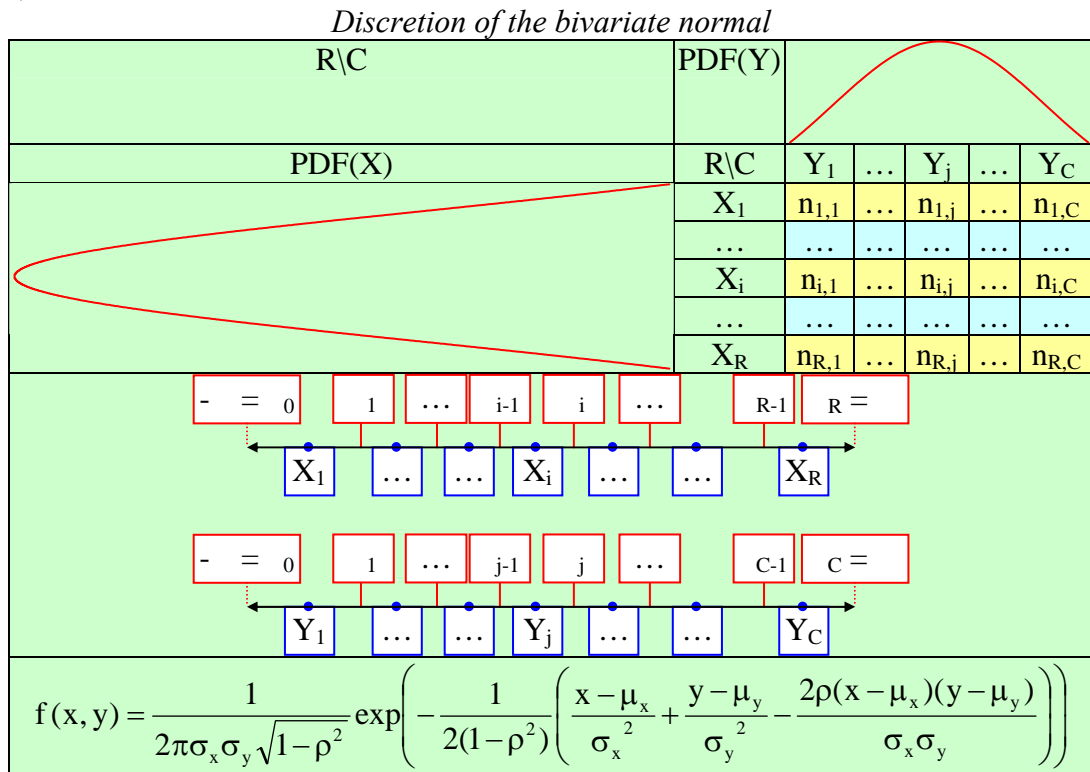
Discretion of the bivariate normal

| R\C | PDF(Y) | | | | | |
|---|---|---|---|---|---|---|
| PDF(X) | R\C | $Y_1$ | … | $Y_j$ | … | $Y_C$ |
| | $X_1$ | $n_{1,1}$ | … | $n_{1,j}$ | … | $n_{1,C}$ |
| | … | … | … | … | … | … |
| | $X_i$ | $n_{i,1}$ | … | $n_{i,j}$ | … | $n_{i,C}$ |
| | … | … | … | … | … | … |
| | $X_R$ | $n_{R,1}$ | … | $n_{R,j}$ | … | $n_{R,C}$ |

- = 0 | 1 | … | i-1 | i | … | R-1 | R =

$X_1$ | … | … | $X_i$ | … | … | $X_R$

- = 0 | 1 | … | j-1 | j | … | C-1 | C =

$Y_1$ | … | … | $Y_j$ | … | … | $Y_C$

$f(x,y)=\frac{1}{2\pi\sigma_x\sigma_y\sqrt{1-\rho^2}}\exp\left(-\frac{1}{2(1-\rho^2)}\left(\frac{x-\mu_x}{\sigma_x{}^2}+\frac{y-\mu_y}{\sigma_y{}^2}-\frac{2\rho(x-\mu_x)(y-\mu_y)}{\sigma_x\sigma_y}\right)\right)$